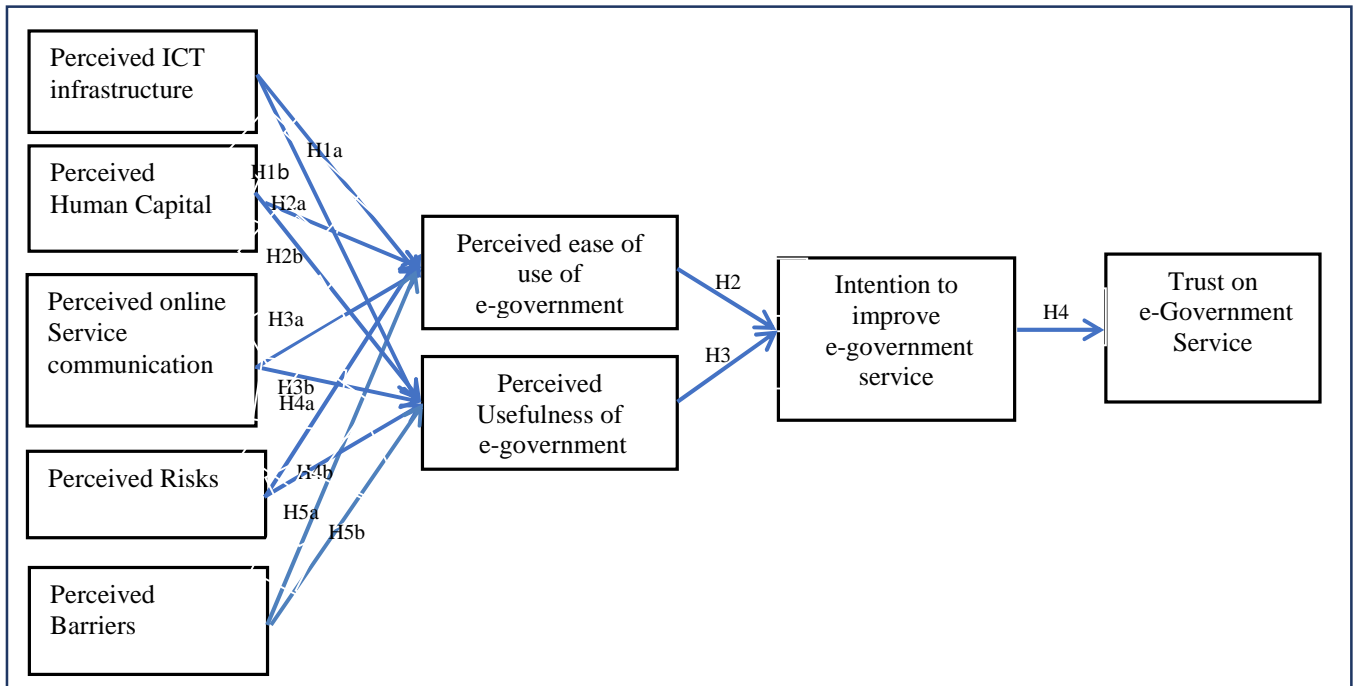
Perceived ICT infrastructure

Perceived Human Capital

Perceived online Service communication

Perceived Risks

Perceived Barriers

H1a

H1b

H2a

H2b

H3a

H3b

H4a

H4b

H5a

H5b

Perceived ease of use of e-government

Perceived Usefulness of e-government

H2

H3

Intention to improve e-government service

H4

Trust on e-Government Service